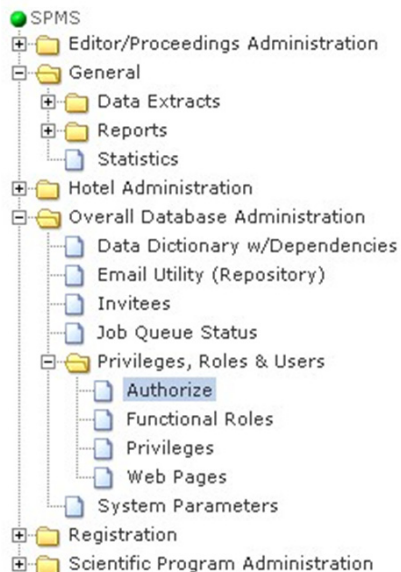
SPMS
Editor/Proceedings Administration
General
Data Extracts
Reports
Statistics
Hotel Administration
Overall Database Administration
Data Dictionary w/Dependencies
Email Utility (Repository)
Invitees
Job Queue Status
Privileges, Roles & Users
Authorize
Functional Roles
Privileges
Web Pages
System Parameters
Registration
Scientific Program Administration